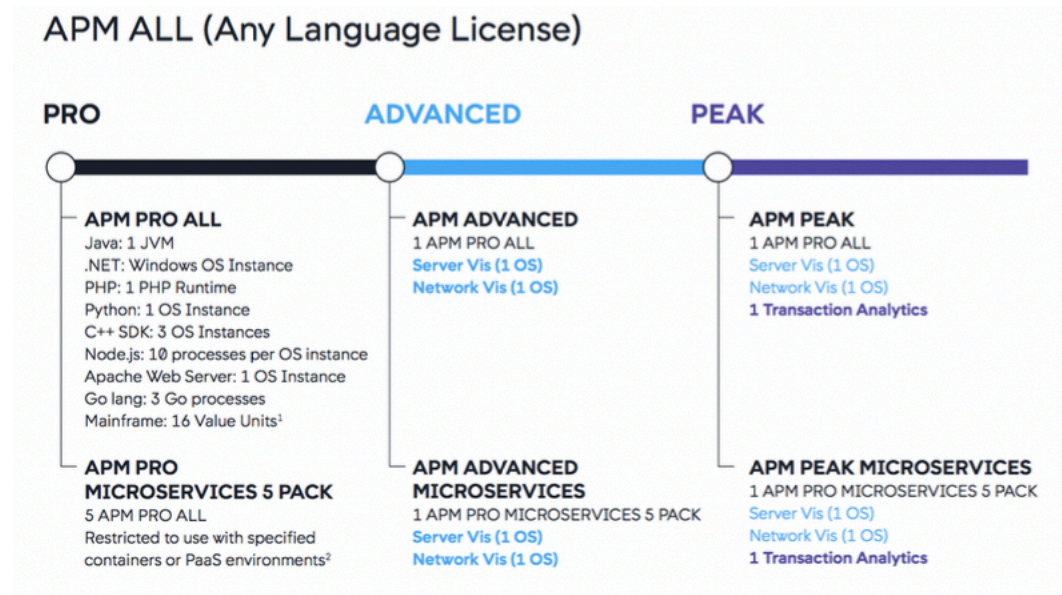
APM ALL (Any Language License)

PRO

ADVANCED

PEAK

APM PRO ALL
Java: 1 JVM
.NET: Windows OS Instance
PHP: 1 PHP Runtime
Python: 1 OS Instance
C++ SDK: 3 OS Instances
Node.js: 10 processes per OS instance
Apache Web Server: 1 OS Instance
Go lang: 3 Go processes
Mainframe: 16 Value Units$^1$

APM PRO MICROSERVICES 5 PACK
5 APM PRO ALL
Restricted to use with specified containers or PaaS environments$^2$

APM ADVANCED
1 APM PRO ALL
Server Vis (1 OS)
Network Vis (1 OS)

APM ADVANCED MICROSERVICES
1 APM PRO MICROSERVICES 5 PACK
Server Vis (1 OS)
Network Vis (1 OS)

APM PEAK
1 APM PRO ALL
Server Vis (1 OS)
Network Vis (1 OS)
1 Transaction Analytics

APM PEAK MICROSERVICES
1 APM PRO MICROSERVICES 5 PACK
Server Vis (1 OS)
Network Vis (1 OS)
1 Transaction Analytics